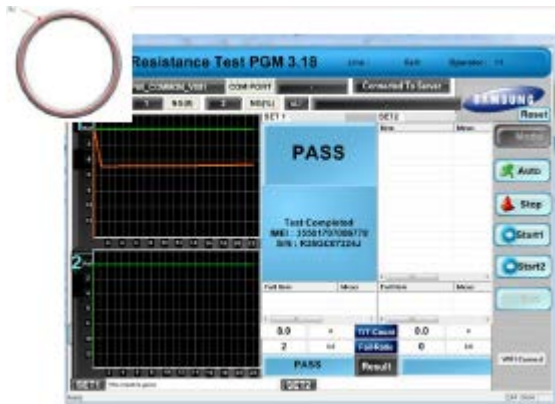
Resistance Test PGM 3.18

Line

Shift

Operator

COMM_PORT

Connected To Server

SAMSUNG

Reset

1

NG(0)

2

NG(%)

SET 1

SET 2

Item

Meas

Auto

Stop

Start1

Start2

PASS

Test Completed
IMEI : 355817070089779
S/N : R28GE07224J

Fail Item

Meas

Fail Item

Meas

0.0

T/T Count

0.0

2

Fail Rate

0

PASS

Result

SET 1

SET 2